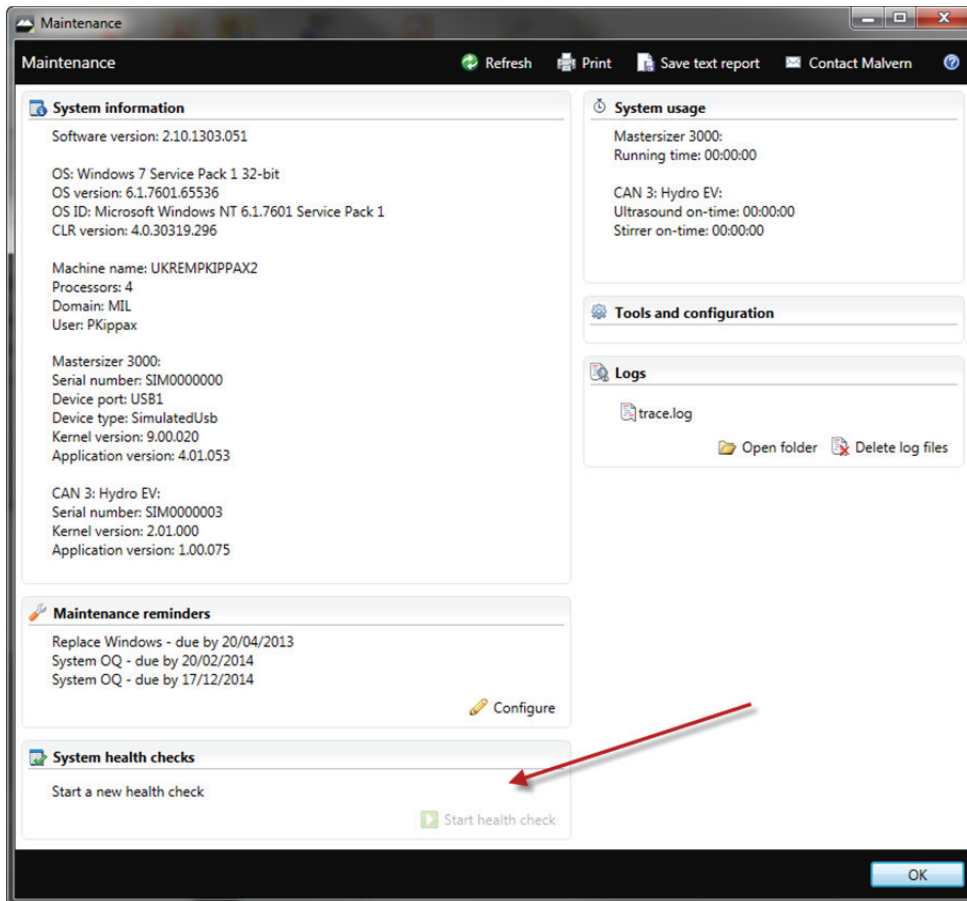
Maintenance

Maintenance

Refresh Print Save text report Contact Malvern ?

System information

Software version: 2.10.1303.051

OS: Windows 7 Service Pack 1 32-bit
OS version: 6.1.7601.65536
OS ID: Microsoft Windows NT 6.1.7601 Service Pack 1
CLR version: 4.0.30319.296

Machine name: UKREMPKIPPAX2
Processors: 4
Domain: MIL
User: PKippax

Mastersizer 3000:
Serial number: SIM0000000
Device port: USB1
Device type: SimulatedUsb
Kernel version: 9.00.020
Application version: 4.01.053

CAN 3: Hydro EV:
Serial number: SIM0000003
Kernel version: 2.01.000
Application version: 1.00.075

Maintenance reminders

Replace Windows - due by 20/04/2013
System OQ - due by 20/02/2014
System OQ - due by 17/12/2014

Configure

System health checks

Start a new health check

Start health check

System usage

Mastersizer 3000:
Running time: 00:00:00

CAN 3: Hydro EV:
Ultrasound on-time: 00:00:00
Stirrer on-time: 00:00:00

Tools and configuration

Logs

trace.log

Open folder Delete log files

OK